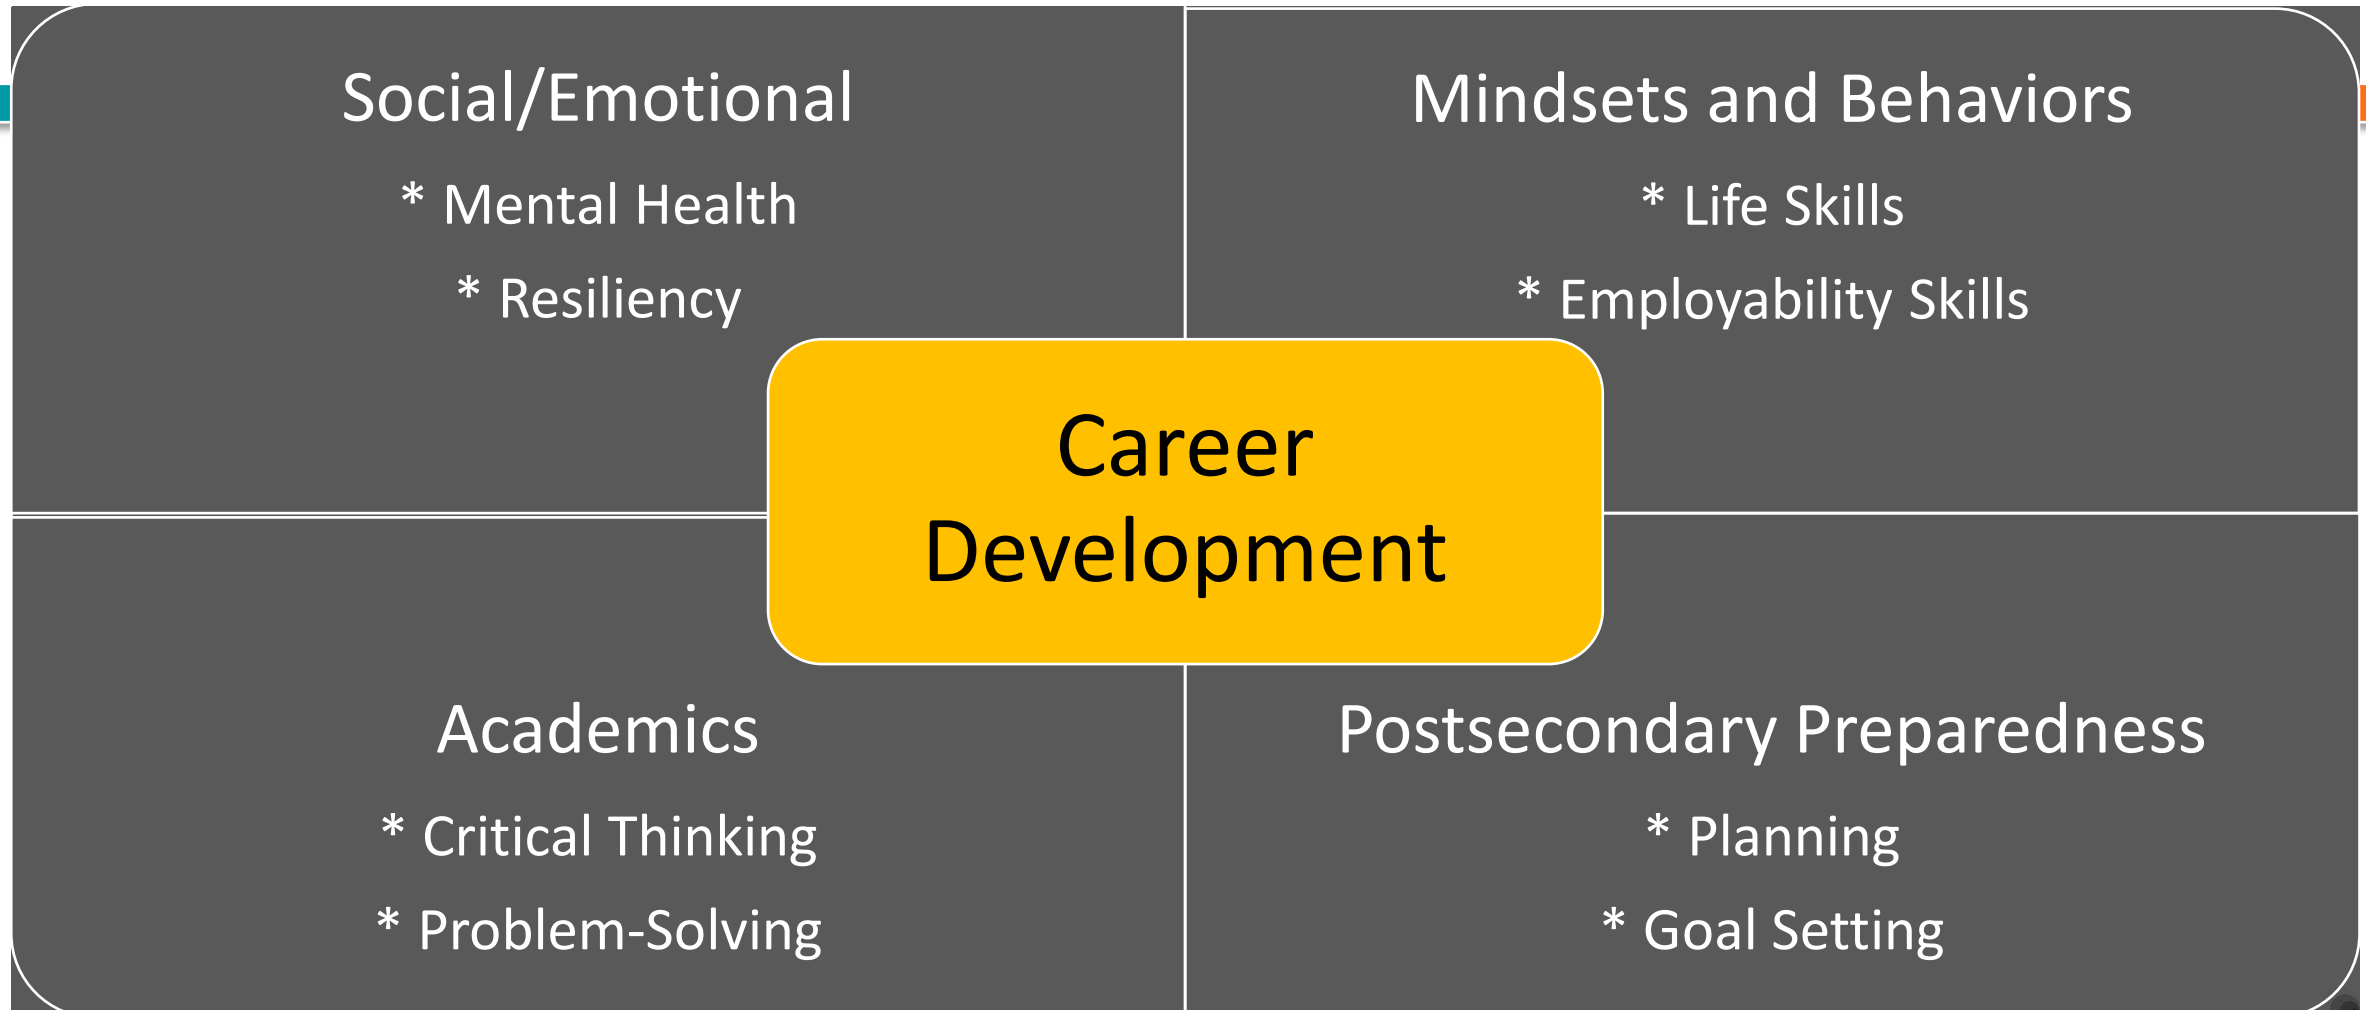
Social/Emotional

* Mental Health

* Resiliency

Mindsets and Behaviors

* Life Skills

* Employability Skills

Career Development

Academics

* Critical Thinking

* Problem-Solving

Postsecondary Preparedness

* Planning

* Goal Setting